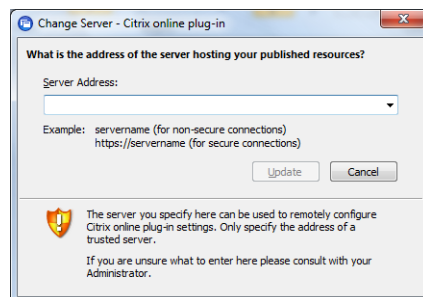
Change Server - Citrix online plug-in

What is the address of the server hosting your published resources?

Server Address:

Example: servername (for non-secure connections)
https://servername (for secure connections)

Update Cancel

The server you specify here can be used to remotely configure Citrix online plug-in settings. Only specify the address of a trusted server.

If you are unsure what to enter here please consult with your Administrator.